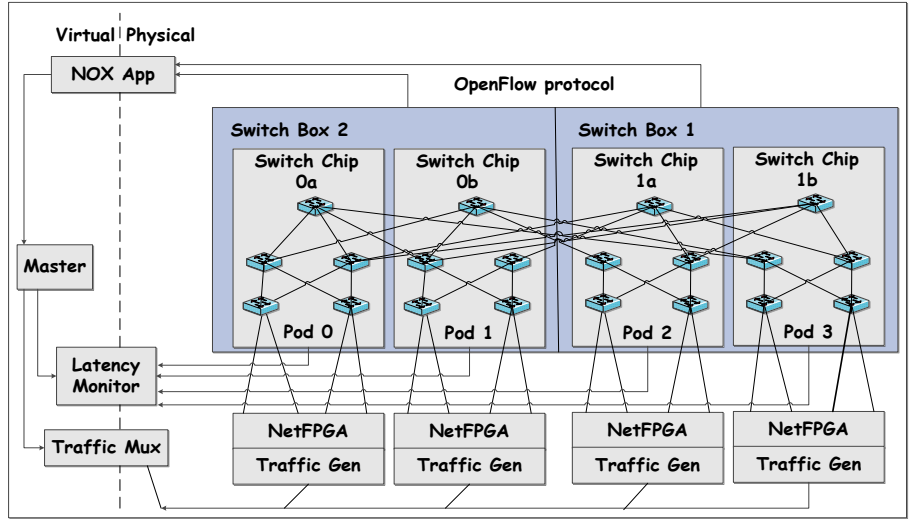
Virtual Physical

NOX App

OpenFlow protocol

Switch Box 2

Switch Box 1

Switch Chip 0a

Switch Chip 0b

Switch Chip 1a

Switch Chip 1b

Master

Pod 0

Pod 1

Pod 2

Pod 3

Latency Monitor

Traffic Mux

NetFPGA

Traffic Gen

NetFPGA

Traffic Gen

NetFPGA

Traffic Gen

NetFPGA

Traffic Gen